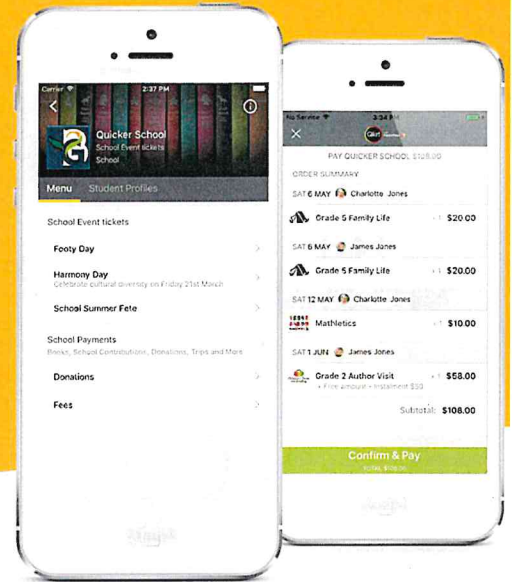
Carrier 2:37 PM

Quicker School
School Event tickets
School

Menu Student Profiles

School Event tickets

Footy Day

Harmony Day
Celebrate cultural diversity on Friday 21st March

School Summer Fete

School Payments
Books, School Contributions, Donations, Trips and More

Donations

Fees

No Service 3:34 PM

PAY QUICKER SCHOOL $108.00

ORDER SUMMARY

SAT 6 MAY Charlotte Jones

Grade 5 Family Life 1 $20.00

SAT 6 MAY James Jones

Grade 5 Family Life 1 $20.00

SAT 12 MAY Charlotte Jones

MathNetics 1 $10.00

SAT 1 JUN James Jones

Grade 2 Author Visit 1 $58.00
• Free amount • Instalment $50

Subtotal: $108.00

Confirm & Pay
TOTAL $108.00